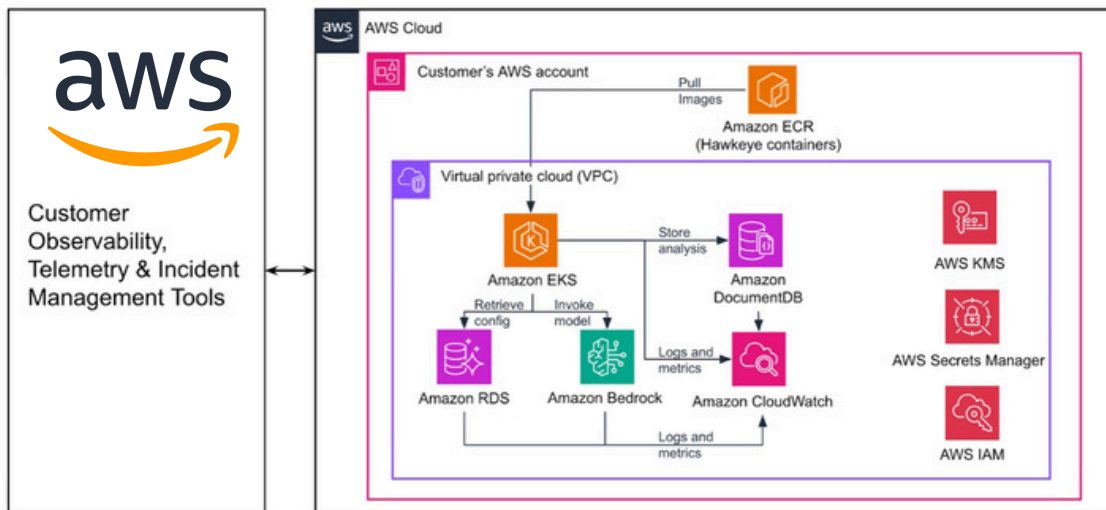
aws

Customer Observability, Telemetry & Incident Management Tools

aws AWS Cloud

Customer's AWS account

Pull Images

Amazon ECR (Hawkeye containers)

Virtual private cloud (VPC)

Amazon EKS

Store analysis

Amazon DocumentDB

Retrieve config

Invoke model

Logs and metrics

Amazon RDS

Amazon Bedrock

Amazon CloudWatch

Logs and metrics

AWS KMS

AWS Secrets Manager

AWS IAM